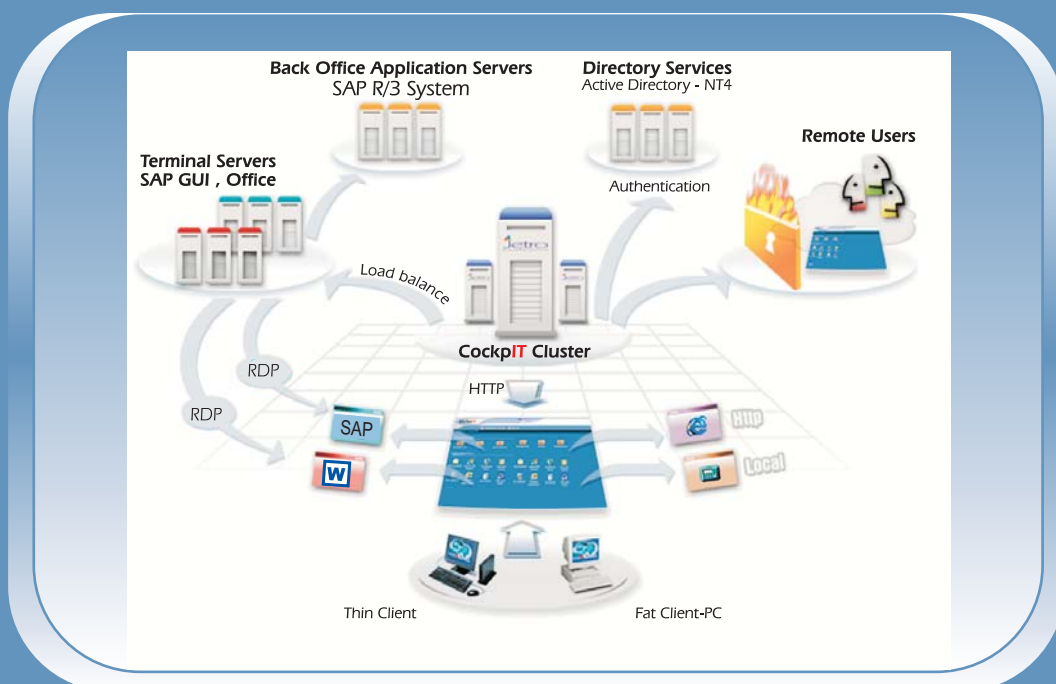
Back Office Application Servers
SAP R/3 System

Directory Services
Active Directory - NT4

Remote Users

Terminal Servers
SAP GUI , Office

Authentication

Jetro

Load balance

CockpIT Cluster

RDP

RDP

HTTP

SAP

W

Http

Local

Thin Client

Fat Client-PC